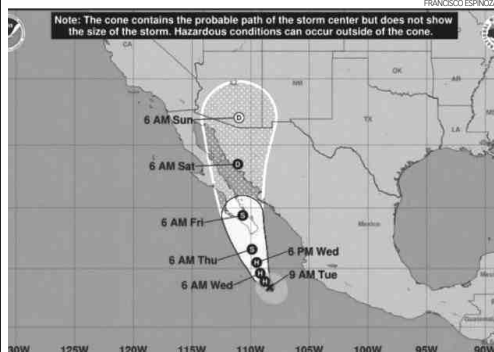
FRANCISCO ESPINOZ

Note: The cone contains the probable path of the storm center but does not show the size of the storm. Hazardous conditions can occur outside of the cone.

OK

NM

TX

LA

6 AM Sun

D

6 AM Sat

D

Mexico

6 AM Fri

S

6 AM Thu

S

6 PM Wed

H

H

9 AM Tue

6 AM Wed

H

X

30W 125W 120W 115W 110W 105W 100W 95W 90W